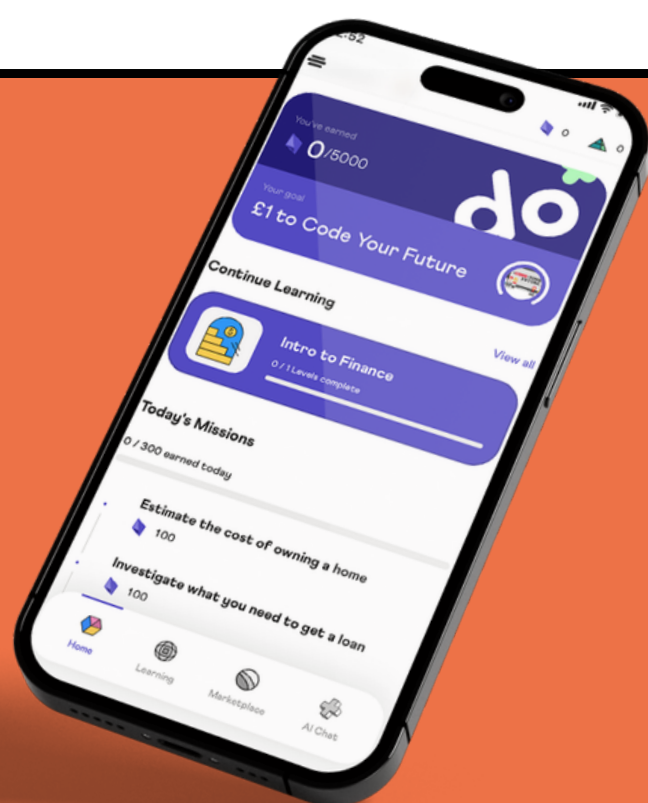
2:52

0

0

You've earned

0/5000

Your goal

£1 to Code Your Future

do

Continue Learning

View all

Intro to Finance

0 / 1 Levels complete

Today's Missions

0 / 300 earned today

Estimate the cost of owning a home

100

Investigate what you need to get a loan

100

Home

Learning

Marketplace

AI Chat